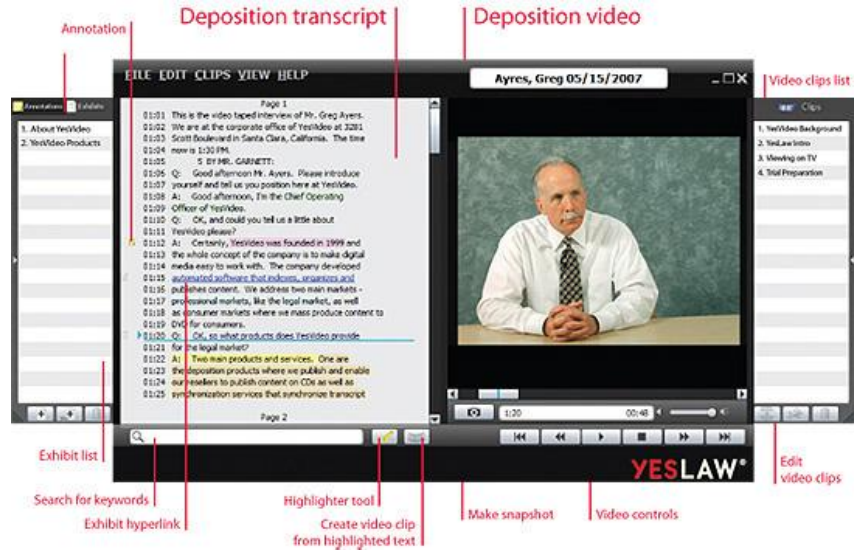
Deposition transcript

Deposition video

Annotation

Video clips list

FILE EDIT CLIPS VIEW HELP

Ayres, Greg 05/15/2007

Annotations Exhibits

1. About YesVideo
2. YesVideo Products

Page 1

01:01 This is the video taped interview of Mr. Greg Ayers.
01:02 We are at the corporate office of YesVideo at 3281
01:03 Scott Boulevard in Santa Clara, California. The time
01:04 now is 1:30 PM.
01:05 5 BY MR. GARNETT:
01:06 Q: Good afternoon Mr. Ayers. Please introduce
01:07 yourself and tell us you position here at YesVideo.
01:08 A: Good afternoon, I'm the Chief Operating
01:09 Officer of YesVideo.
01:10 Q: OK, and could you tell us a little about
01:11 YesVideo please?
01:12 A: Certainly, YesVideo was founded in 1999 and
01:13 the whole concept of the company is to make digital
01:14 media easy to work with. The company developed
01:15 automated software that indexes, organizes and
01:16 publishes content. We address two main markets -
01:17 professional markets, like the legal market, as well
01:18 as consumer markets where we mass produce content to
01:19 DVD for consumers.
01:20 Q: OK, so what products does YesVideo provide
01:21 for the legal market?
01:22 A: Two main products and services. One are
01:23 the deposition products where we publish and enable
01:24 our resellers to publish content on CDs as well as
01:25 synchronization services that synchronize transcript

Page 2

Clips

1. YesVideo Background
2. YesLaw Intro
3. Viewing on TV
4. Trial Preparation

1:20

00:48

YESLAW®

Exhibit list

Search for keywords

Exhibit hyperlink

Highlighter tool

Create video clip from highlighted text

Make snapshot

Video controls

Edit video clips